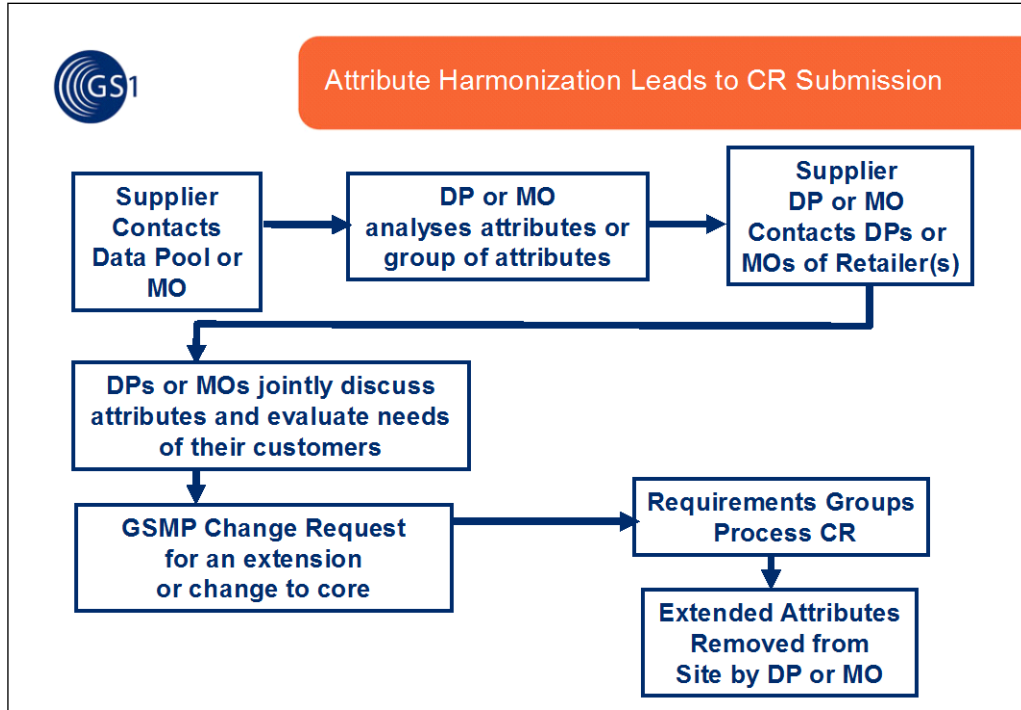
GS1

Attribute Harmonization Leads to CR Submission

Supplier Contacts Data Pool or MO

DP or MO analyses attributes or group of attributes

Supplier DP or MO Contacts DPs or MOs of Retailer(s)

DPs or MOs jointly discuss attributes and evaluate needs of their customers

GSMP Change Request for an extension or change to core

Requirements Groups Process CR

Extended Attributes Removed from Site by DP or MO